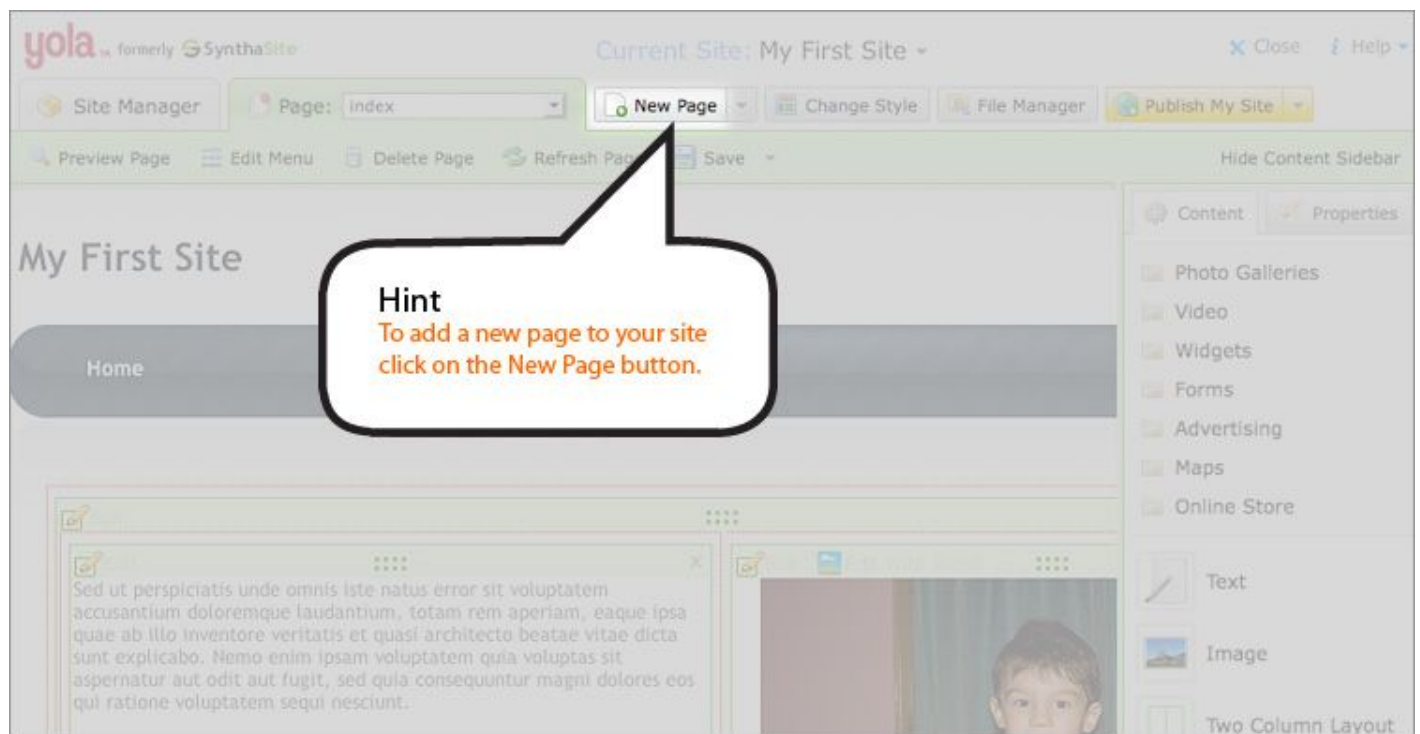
yola™ formerly SynthaSite

Current Site: My First Site

Close Help

Site Manager Page: index New Page Change Style File Manager Publish My Site

Preview Page Edit Menu Delete Page Refresh Page Save

Hide Content Sidebar

My First Site

Home

Hint
To add a new page to your site click on the New Page button.

Content Properties

Photo Galleries
Video
Widgets
Forms
Advertising
Maps
Online Store

Text
Image
Two Column Layout

Sed ut perspiciatis unde omnis iste natus error sit voluptatem accusantium doloremque laudantium, totam rem aperiam, eaque ipsa quae ab illo inventore veritatis et quasi architecto beatae vitae dicta sunt explicabo. Nemo enim ipsam voluptatem quia voluptas sit aspernatur aut odit aut fugit, sed quia consequuntur magni dolores eos qui ratione voluptatem sequi nesciunt.